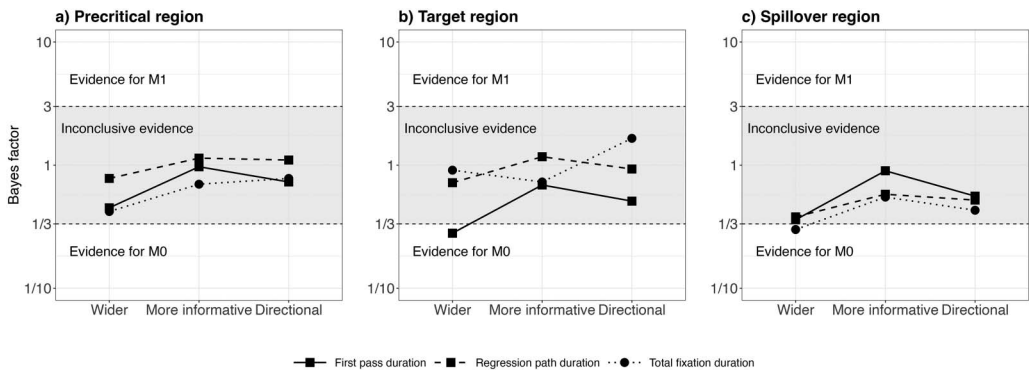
a) Precritical region

Bayes factor

10

3

1

1/3

1/10

Evidence for M1

Inconclusive evidence

Evidence for M0

Wider More informative Directional

b) Target region

10

3

1

1/3

1/10

Evidence for M1

Inconclusive evidence

Evidence for M0

Wider More informative Directional

c) Spillover region

10

3

1

1/3

1/10

Evidence for M1

Inconclusive evidence

Evidence for M0

Wider More informative Directional

First pass duration   Regression path duration   Total fixation duration